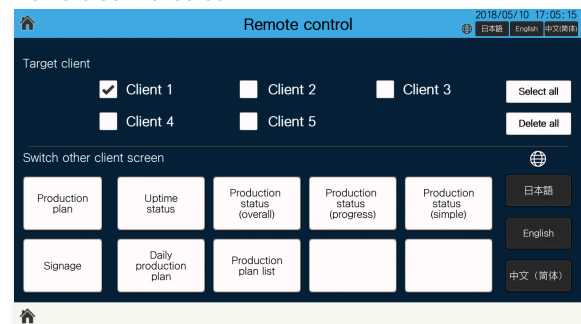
Remote control

2018/05/10 17:05:15

日本語 English 中文(简体)

Target client

Client 1

Client 2

Client 3

Select all

Client 4

Client 5

Delete all

Switch other client screen

Production plan

Uptime status

Production status (overall)

Production status (progress)

Production status (simple)

日本語

English

Signage

Daily production plan

Production plan list

中文（简体）